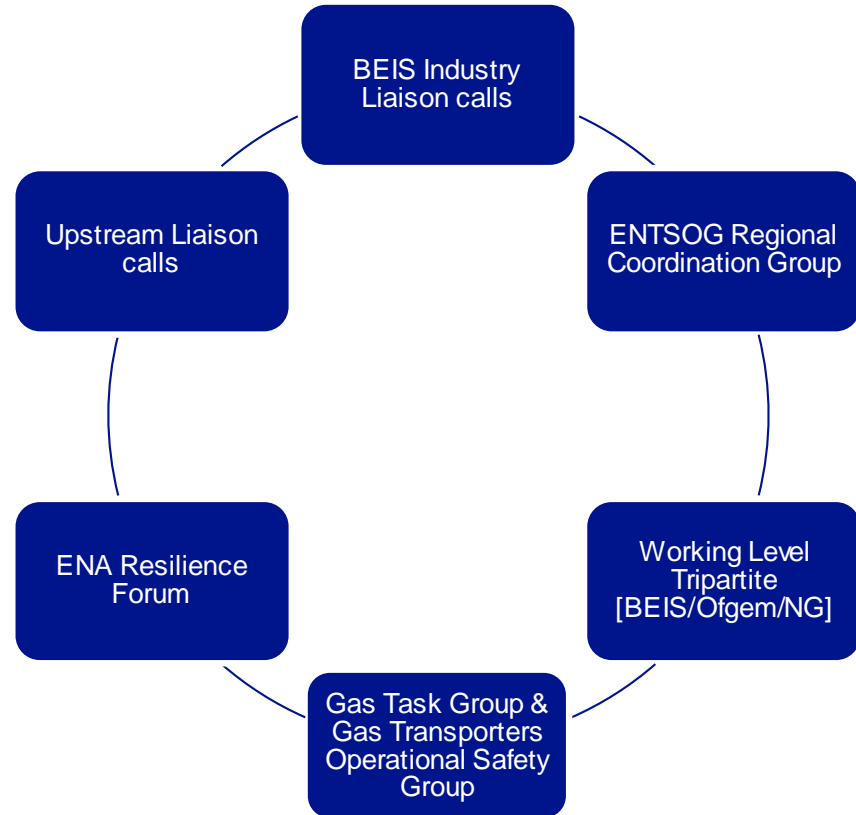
BEIS Industry Liaison calls

ENTSOG Regional Coordination Group

Working Level Tripartite [BEIS/Ofgem/NG]

Gas Task Group & Gas Transporters Operational Safety Group

ENA Resilience Forum

Upstream Liaison calls